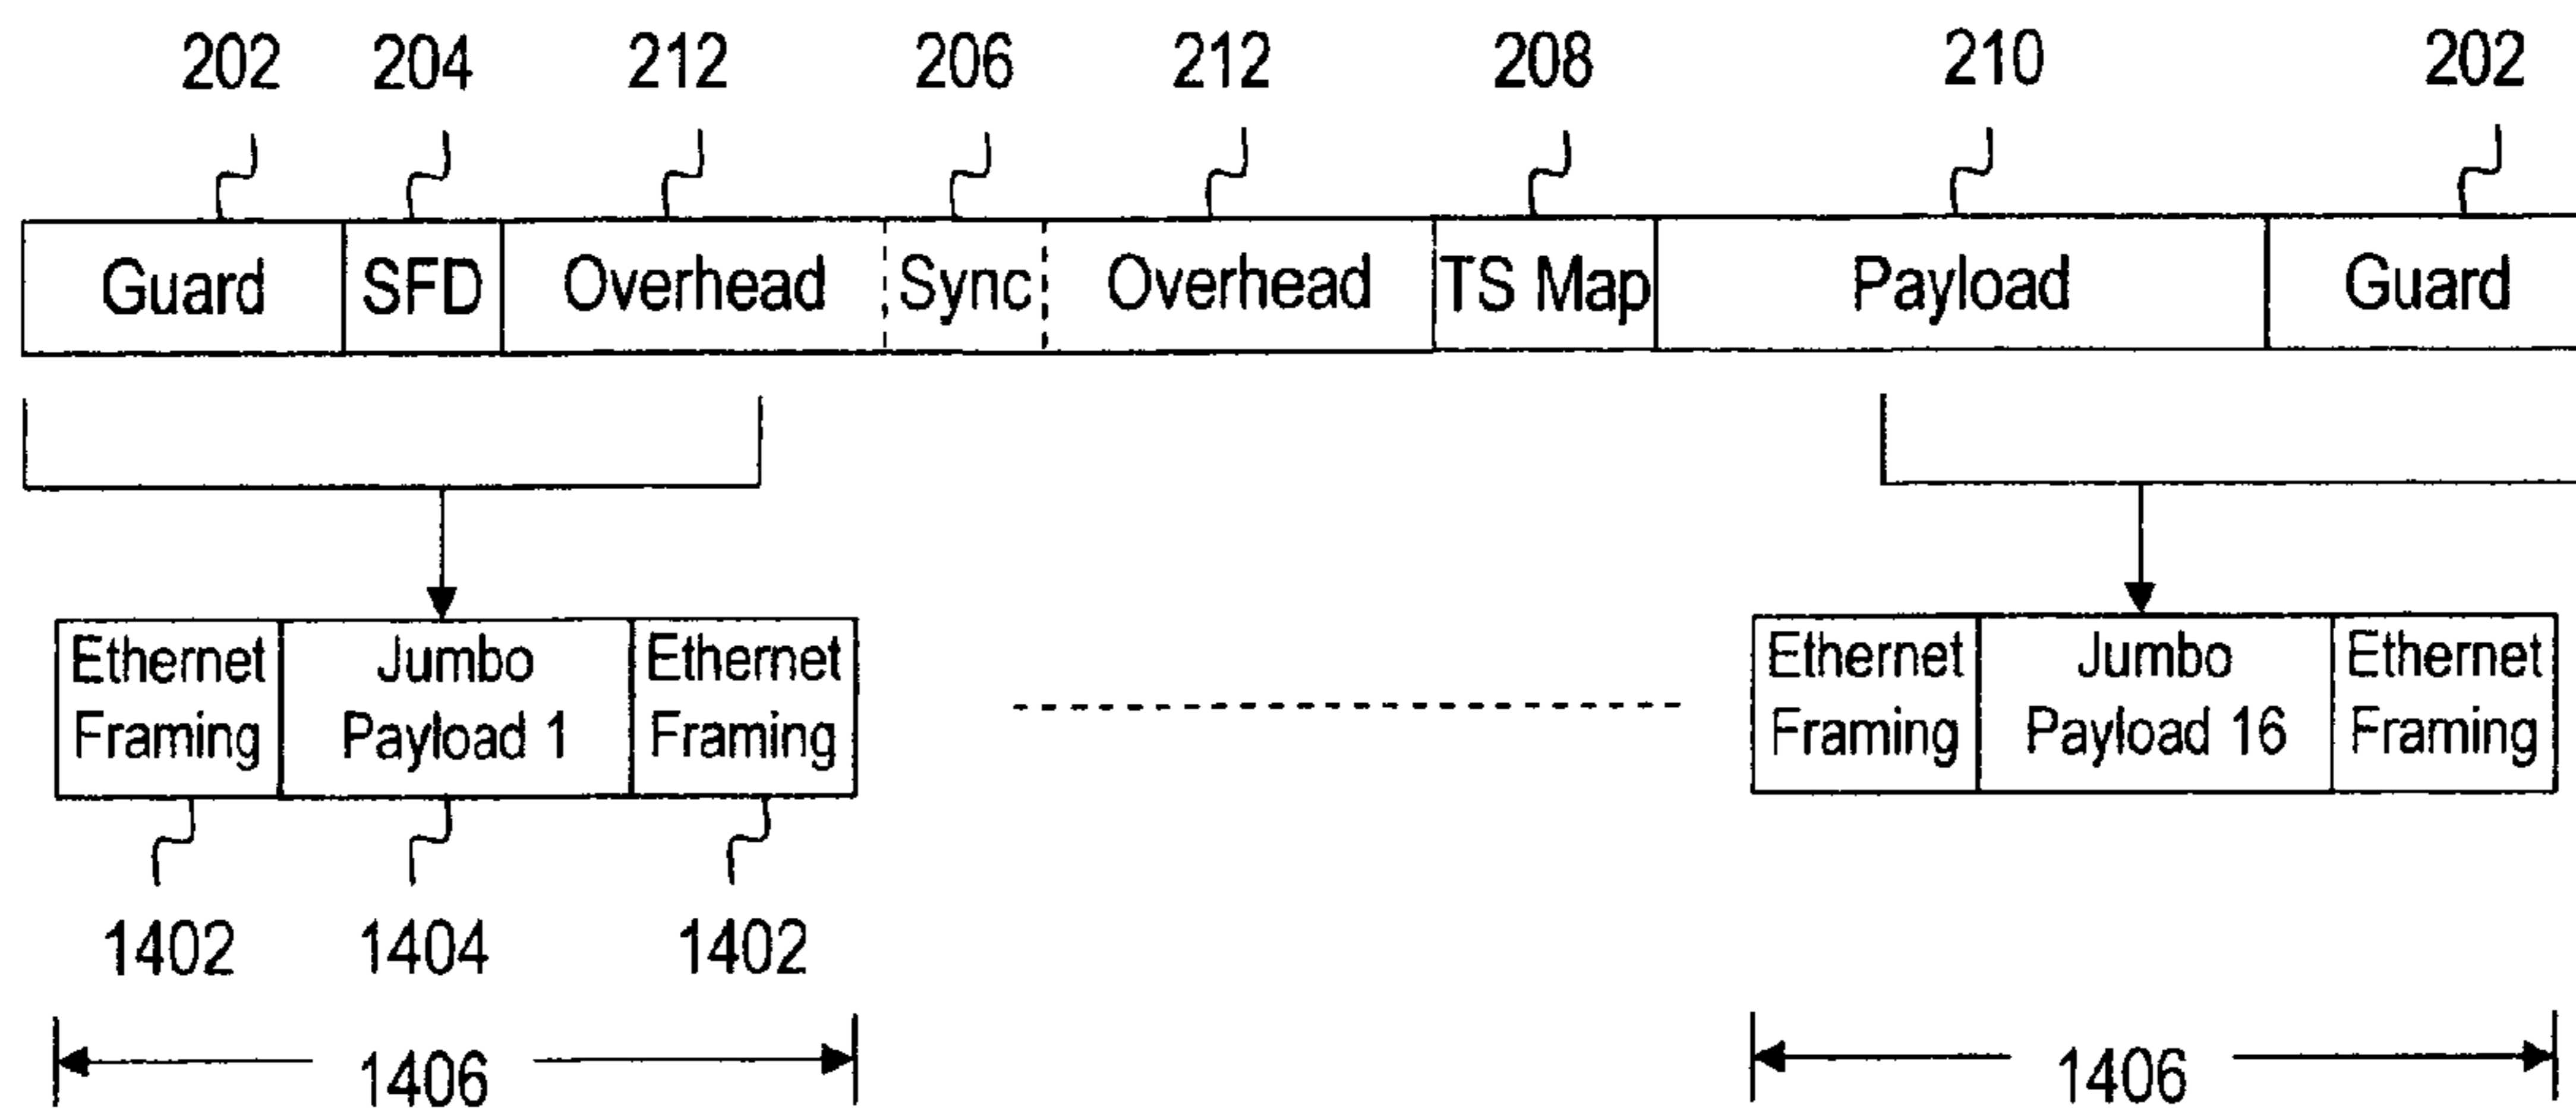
202 204 212 206 212 208 210 202

Guard SFD Overhead Sync Overhead TS Map Payload Guard

Ethernet Framing Jumbo Payload 1 Ethernet Framing

Ethernet Framing Jumbo Payload 16 Ethernet Framing

1402 1404 1402

1406

1406